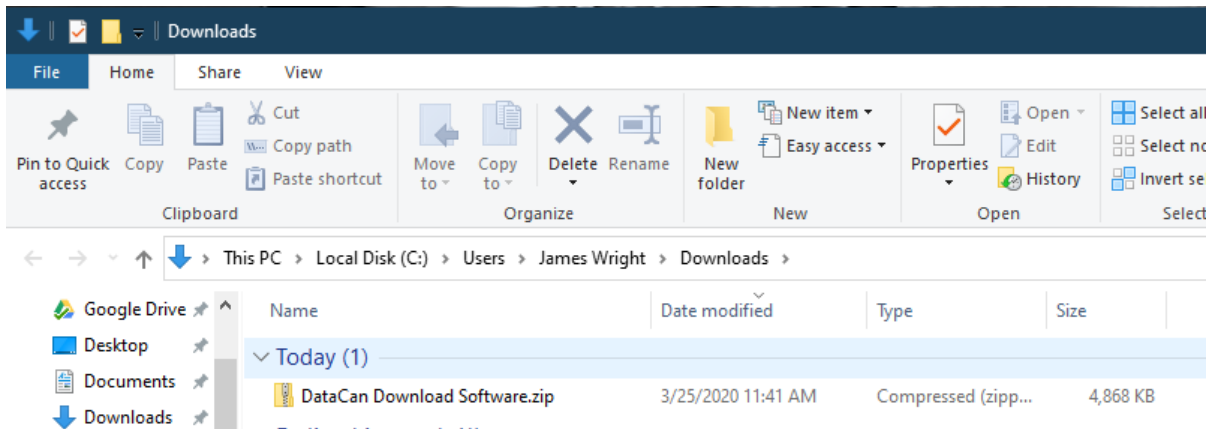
Downloads

File Home Share View

Pin to Quick access Copy Paste Cut Copy path Paste shortcut
Clipboard

Move to Copy to Delete Rename
Organize

New folder New item Easy access
New

Properties Open Edit History
Open

Select all Select no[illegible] Invert se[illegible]
Select

This PC > Local Disk (C:) > Users > James Wright > Downloads >

Google Drive
Desktop
Documents
Downloads

| Name | Date modified | Type | Size |
|---|---|---|---|
| Today (1) | | | |
| DataCan Download Software.zip | 3/25/2020 11:41 AM | Compressed (zipp... | 4,868 KB |